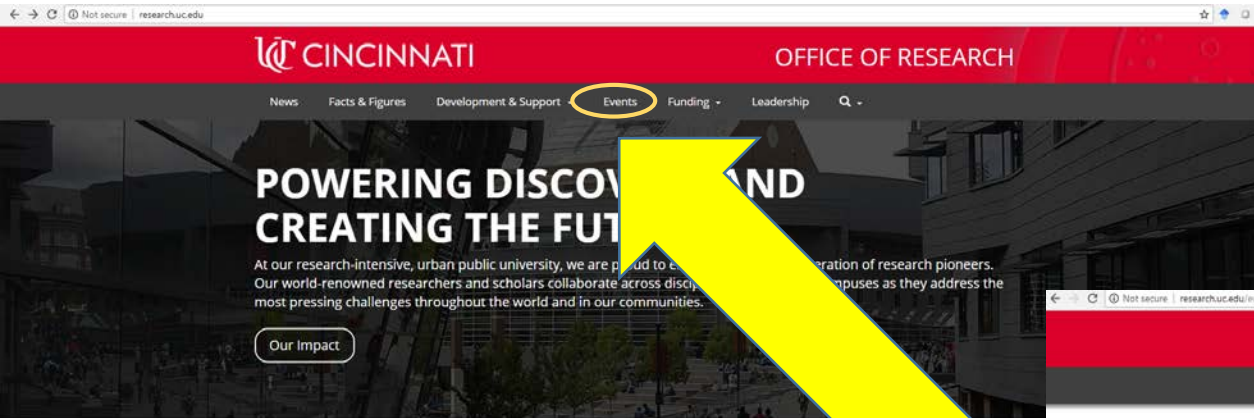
Not secure | research.uc.edu

UC CINCINNATI

OFFICE OF RESEARCH

News Facts & Figures Development & Support Events Funding Leadership

POWERING DISCOV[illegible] AND CREATING THE FUT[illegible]

At our research-intensive, urban public university, we are p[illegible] to e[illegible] eration of research pioneers. Our world-renowned researchers and scholars collaborate across discip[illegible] mpuses as they address the most pressing challenges throughout the world and in our communities.

Our Impact

Not secure | research.uc.edu/e